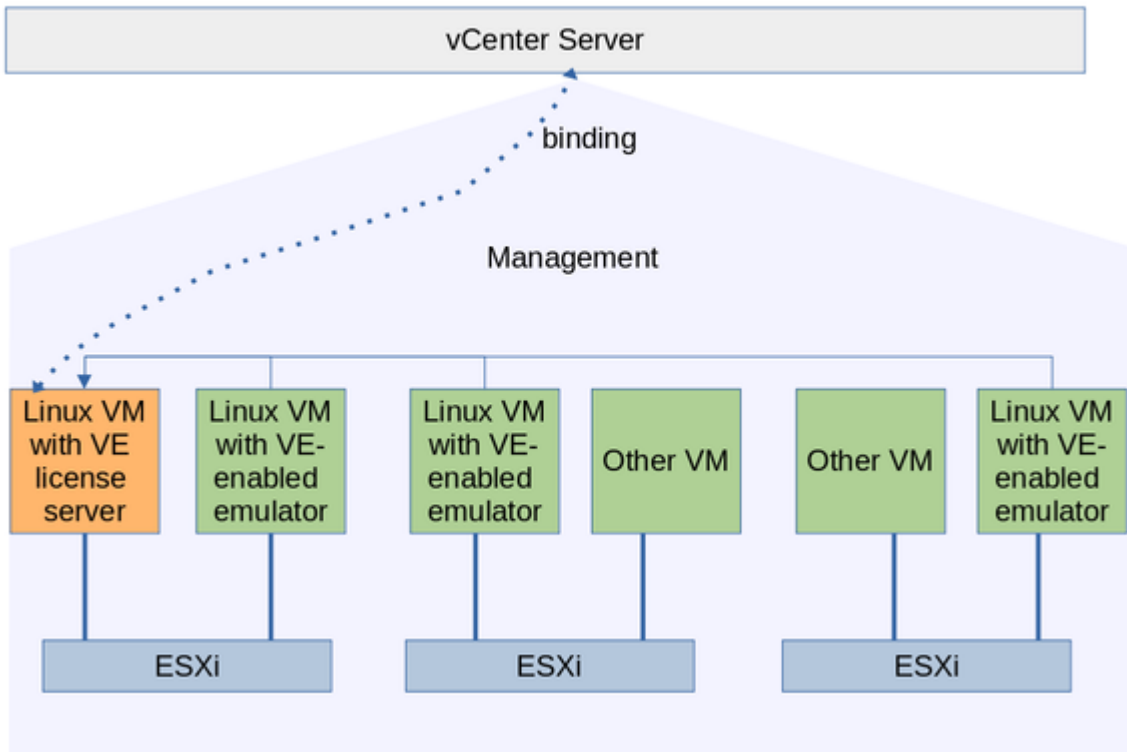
vCenter Server

binding

Management

Linux VM with VE license server

Linux VM with VE-enabled emulator

Linux VM with VE-enabled emulator

Other VM

Other VM

Linux VM with VE-enabled emulator

ESXi

ESXi

ESXi